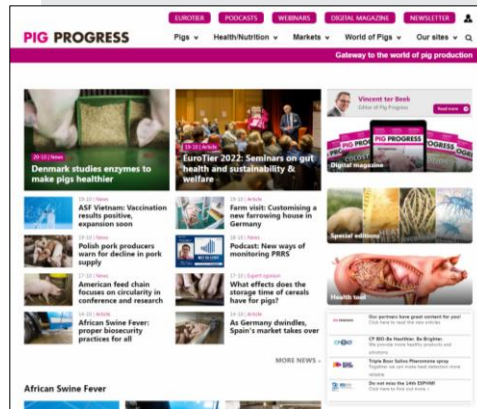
EUROTIER PODCASTS WEBINARS DIGITAL MAGAZINE NEWSLETTER

PIG PROGRESS

Pigs ⌄ Health/Nutrition ⌄ Markets ⌄ World of Pigs ⌄ Our sites ⌄

Gateway to the world of pig production

20-10 | News
Denmark studies enzymes to make pigs healthier

19-10 | Article
EuroTier 2022: Seminars on gut health and sustainability & welfare

Vincent ter Beek
Editor of Pig Progress

Read more

PIG PROGRESS
Digital magazine

19-10 | News
ASF Vietnam: Vaccination results positive, expansion soon

19-10 | Article
Farm visit: Customising a new farrowing house in Germany

Special editions

19-10 | News
Polish pork producers warn for decline in pork supply

18-10 | News
Podcast: New ways of monitoring PRRS

17-10 | News
American feed chain focuses on circularity in conference and research

17-10 | Expert opinion
What effects does the storage time of cereals have for pigs?

Health tool

14-10 | Article
African Swine Fever: proper biosecurity practices for all

14-10 | Article
As Germany dwindles, Spain's market takes over

Our partners have great content for you!
Click here to read the new articles

CF BIO-Be Healthier. Be Brighter.
We provide more healthy products and solutions

Triple Bear Saliva Pheromone spray
Together we can make heat detection more reliable

Do not miss the 24th ESPHM!
Click here to find out more

MORE NEWS ›

African Swine Fever